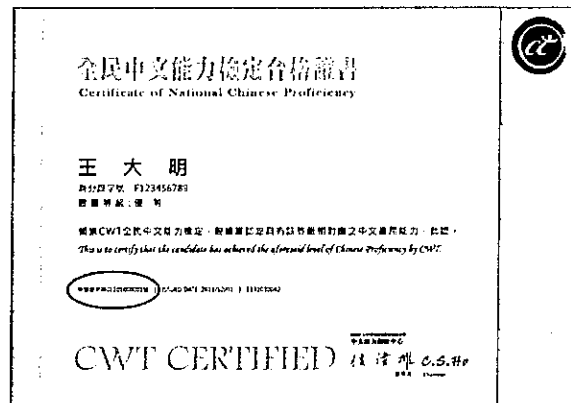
全民中文能力檢定合格證書
Certificate of National Chinese Proficiency

王 大 明
身分證字號 F123456789
證書等級：優等

經過CWT全民中文能力檢定，經審查認定具有該等級對應之中文應用能力，特證。
This is to certify that the candidate has achieved the aforesaid level of Chinese Proficiency by CWT.

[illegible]

CWT CERTIFIED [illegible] C.S.Ho